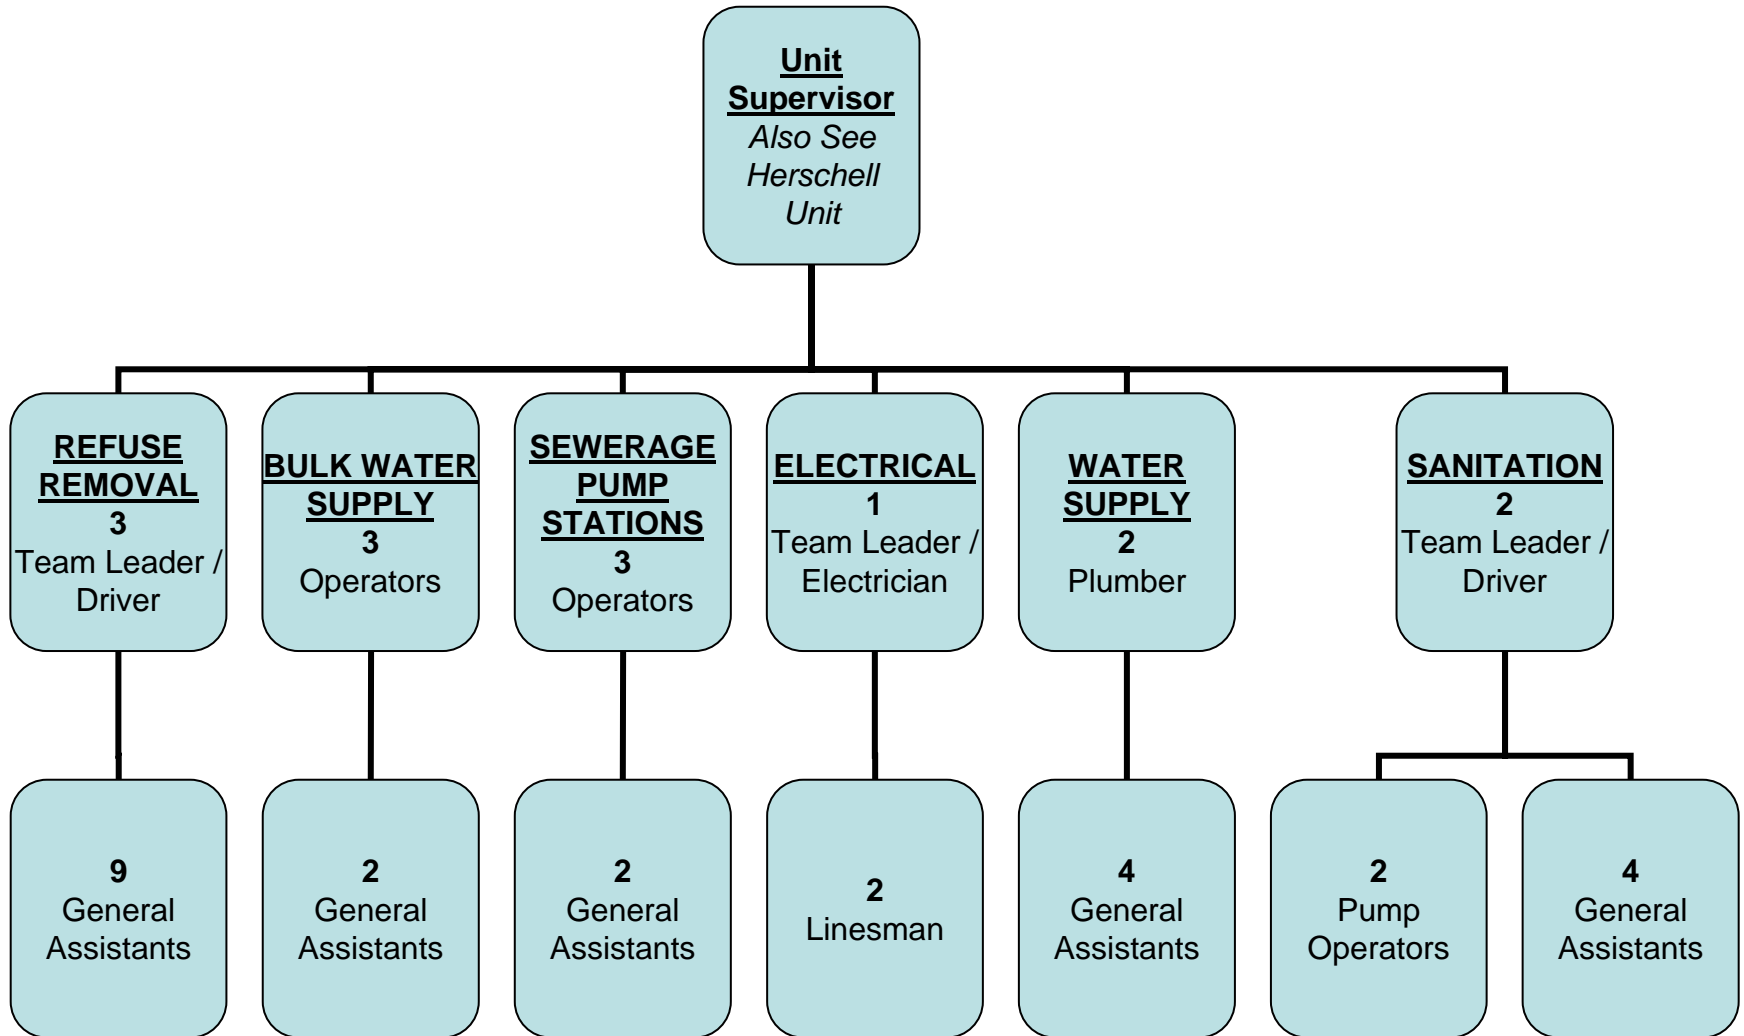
Unit Supervisor
Also See Herschell Unit

REFUSE REMOVAL
3
Team Leader / Driver

BULK WATER SUPPLY
3
Operators

SEWERAGE PUMP STATIONS
3
Operators

ELECTRICAL
1
Team Leader / Electrician

WATER SUPPLY
2
Plumber

SANITATION
2
Team Leader / Driver

9
General Assistants

2
General Assistants

2
General Assistants

2
Linesman

4
General Assistants

2
Pump Operators

4
General Assistants